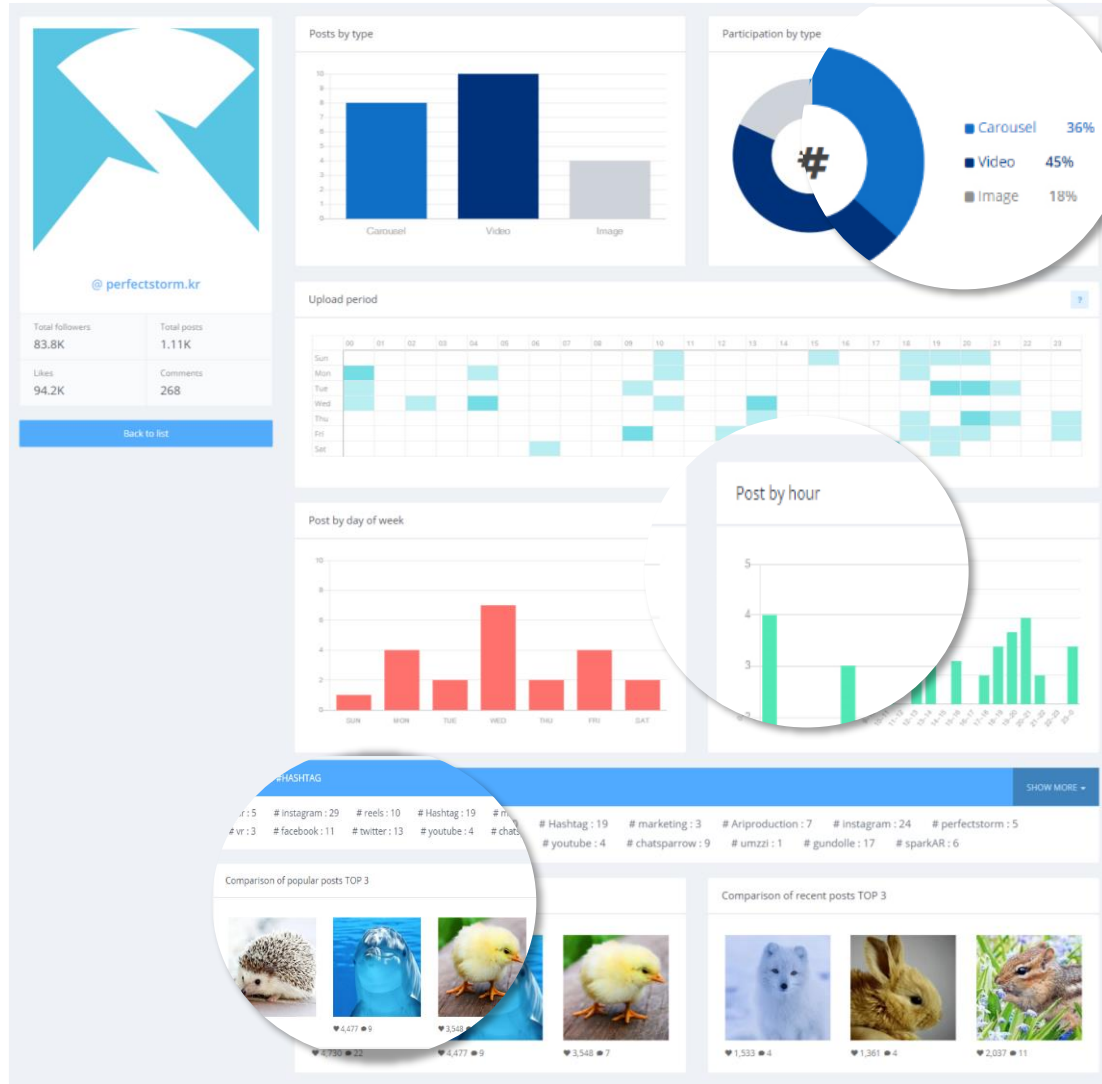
@ perfectstorm.kr

| Total followers | Total posts |
|---|---|
| 83.8K | 1.11K |
| Likes | Comments |
| 94.2K | 268 |

Back to list

Posts by type

10 9 8 7 6 5 4 3 2 1 0

Carousel Video Image

Participation by type

#

Carousel 36%
Video 45%
Image 18%

Upload period

?

00 01 02 03 04 05 06 07 08 09 10 11 12 13 14 15 16 17 18 19 20 21 22 23

Sun Mon Tue Wed Thu Fri Sat

Post by day of week

10 8 6 4 2 0

SUN MON TUE WED THU FRI SAT

Post by hour

5 4 3 2

#HASHTAG

SHOW MORE

# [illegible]r : 5 # instagram : 29 # reels : 10 # Hashtag : 19 # m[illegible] # Hashtag : 19 # marketing : 3 # Ariproduction : 7 # instagram : 24 # perfectstorm : 5

# vr : 3 # facebook : 11 # twitter : 13 # youtube : 4 # chat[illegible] # youtube : 4 # chatsparrow : 9 # umzzi : 1 # gundolle : 17 # sparkAR : 6

Comparison of popular posts TOP 3

♥ 4,477 ● 9 ♥ 3,548 ●

♥ 4,730 ● 22 ♥ 4,477 ● 9 ♥ 3,548 ● 7

Comparison of recent posts TOP 3

♥ 1,533 ● 4 ♥ 1,361 ● 4 ♥ 2,037 ● 11